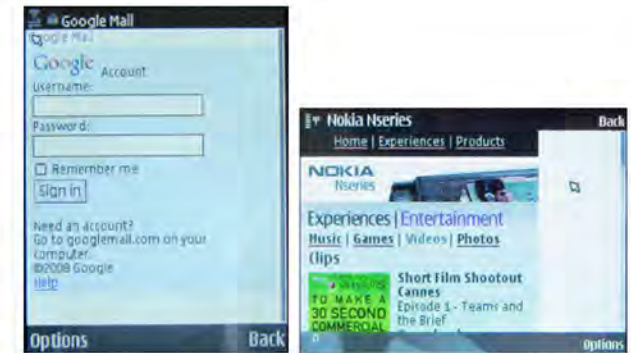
Google Mail
Google Mail
Google Account
Username:
Password:
Remember me
Sign in
Need an account?
Go to googlemail.com on your computer.
©2008 Google
Help
Options
Back

Nokia Nseries
Back
Home | Experiences | Products
NOKIA
Nseries
Experiences | Entertainment
Music | Games | Videos | Photos
Clips
Short Film Shootout Cannes
Episode 1 - Teams and the Brief
TO MAKE A 30 SECOND COMMERCIAL
Options